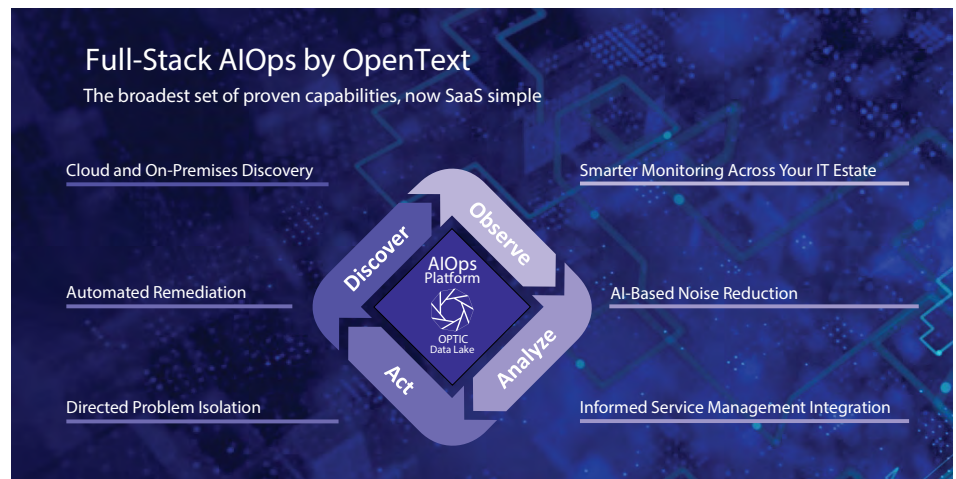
Full-Stack AIOps by OpenText

The broadest set of proven capabilities, now SaaS simple

Cloud and On-Premises Discovery

Smarter Monitoring Across Your IT Estate

Discover

Observe

AIOps Platform

OPTIC Data Lake

Automated Remediation

AI-Based Noise Reduction

Act

Analyze

Directed Problem Isolation

Informed Service Management Integration